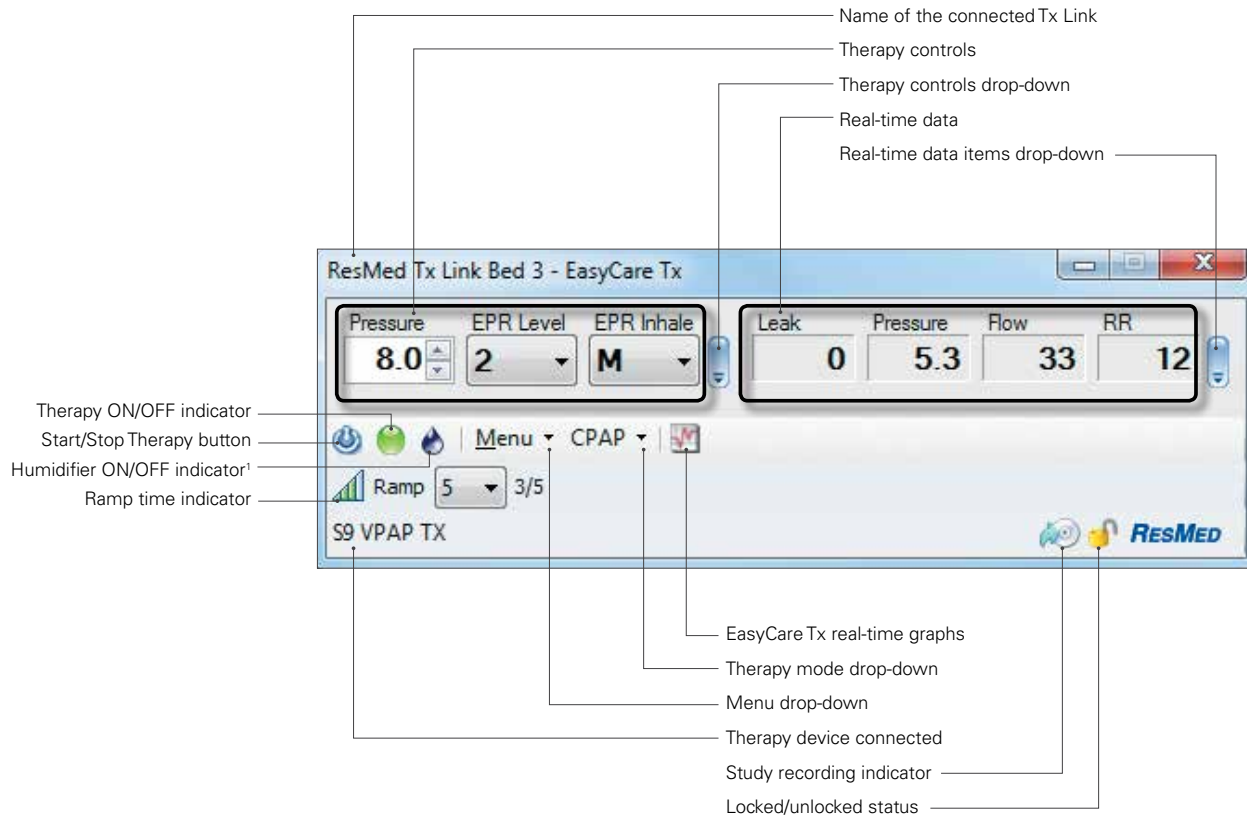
Name of the connected Tx Link

Therapy controls

Therapy controls drop-down

Real-time data

Real-time data items drop-down

ResMed Tx Link Bed 3 - EasyCare Tx

| Pressure | EPR Level | EPR Inhale |
|---|---|---|
| 8.0 | 2 | M |

| Leak | Pressure | Flow | RR |
|---|---|---|---|
| 0 | 5.3 | 33 | 12 |

Therapy ON/OFF indicator

Start/Stop Therapy button

Humidifier ON/OFF indicator$^1$

Ramp time indicator

Menu CPAP

Ramp 5 3/5

S9 VPAP TX

RESMED

EasyCare Tx real-time graphs

Therapy mode drop-down

Menu drop-down

Therapy device connected

Study recording indicator

Locked/unlocked status